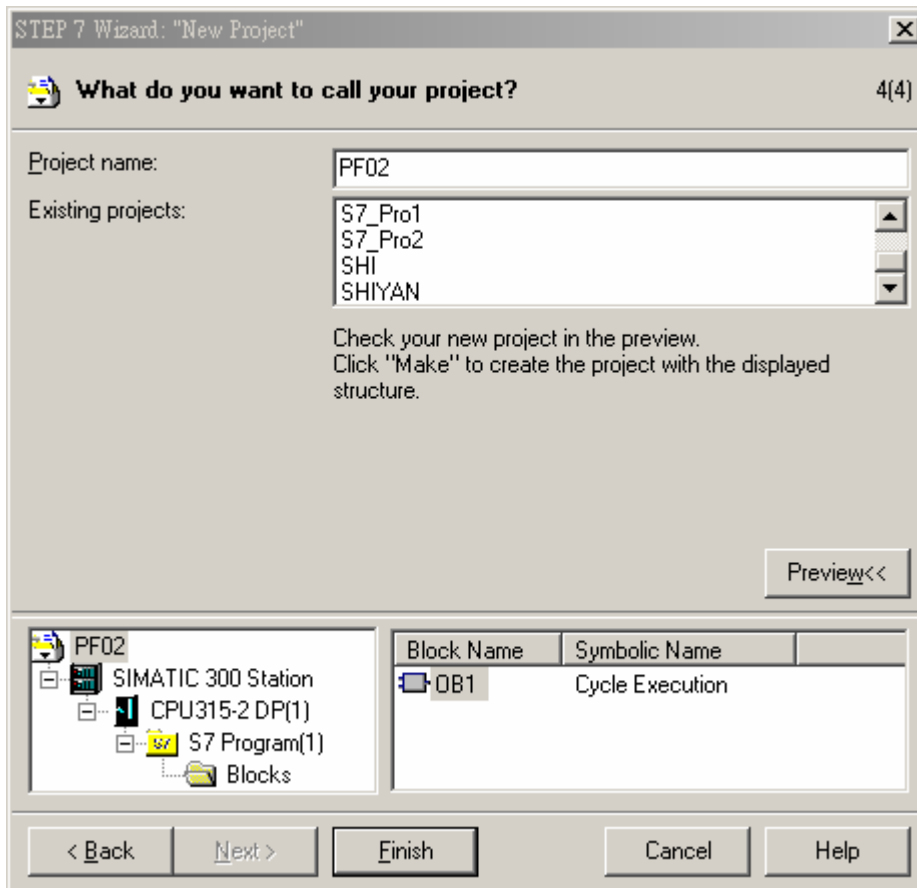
STEP 7 Wizard: "New Project"

What do you want to call your project?

4(4)

Project name:

PF02

Existing projects:

S7_Pro1
S7_Pro2
SHI
SHIYAN

Check your new project in the preview.
Click "Make" to create the project with the displayed structure.

Preview<<

PF02
SIMATIC 300 Station
CPU315-2 DP(1)
S7 Program(1)
Blocks

| Block Name | Symbolic Name |
|---|---|
| OB1 | Cycle Execution |

< Back

Next >

Finish

Cancel

Help